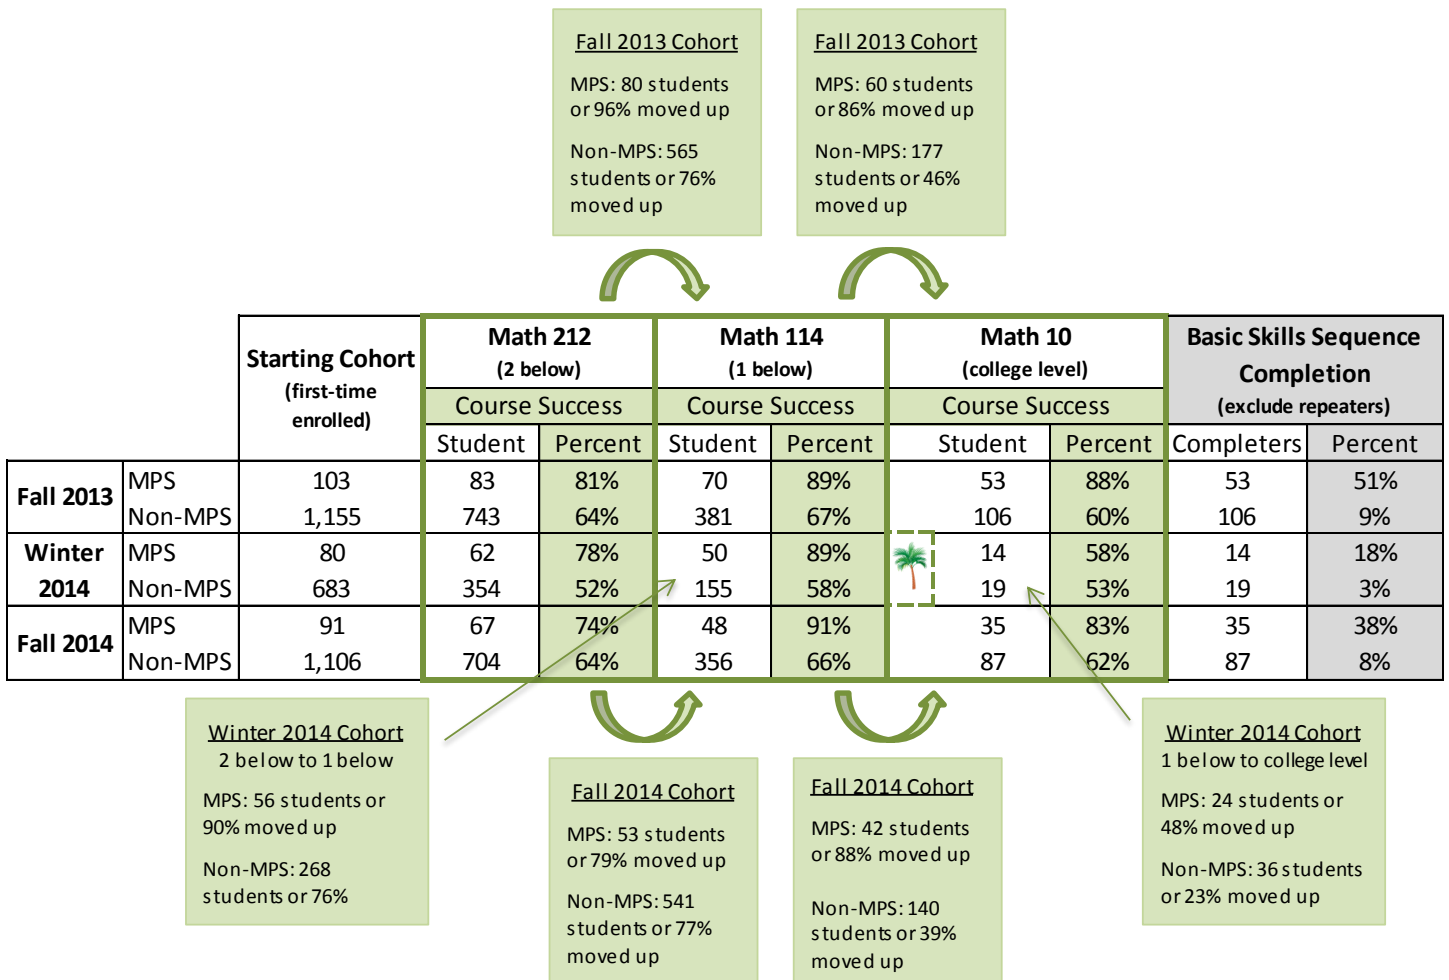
Fall 2013 Cohort

MPS: 80 students or 96% moved up

Non-MPS: 565 students or 76% moved up

Fall 2013 Cohort

MPS: 60 students or 86% moved up

Non-MPS: 177 students or 46% moved up

| | | Starting Cohort (first-time enrolled) | Math 212 (2 below) Course Success Student | Percent | Math 114 (1 below) Course Success Student | Percent | Math 10 (college level) Course Success Student | Percent | Basic Skills Sequence Completion (exclude repeaters) Completers | Percent |
|---|---|---|---|---|---|---|---|---|---|---|
| Fall 2013 | MPS | 103 | 83 | 81% | 70 | 89% | 53 | 88% | 53 | 51% |
| | Non-MPS | 1,155 | 743 | 64% | 381 | 67% | 106 | 60% | 106 | 9% |
| Winter 2014 | MPS | 80 | 62 | 78% | 50 | 89% | 14 | 58% | 14 | 18% |
| | Non-MPS | 683 | 354 | 52% | 155 | 58% | 19 | 53% | 19 | 3% |
| Fall 2014 | MPS | 91 | 67 | 74% | 48 | 91% | 35 | 83% | 35 | 38% |
| | Non-MPS | 1,106 | 704 | 64% | 356 | 66% | 87 | 62% | 87 | 8% |

Winter 2014 Cohort
2 below to 1 below

MPS: 56 students or 90% moved up

Non-MPS: 268 students or 76%

Fall 2014 Cohort

MPS: 53 students or 79% moved up

Non-MPS: 541 students or 77% moved up

Fall 2014 Cohort

MPS: 42 students or 88% moved up

Non-MPS: 140 students or 39% moved up

Winter 2014 Cohort
1 below to college level

MPS: 24 students or 48% moved up

Non-MPS: 36 students or 23% moved up